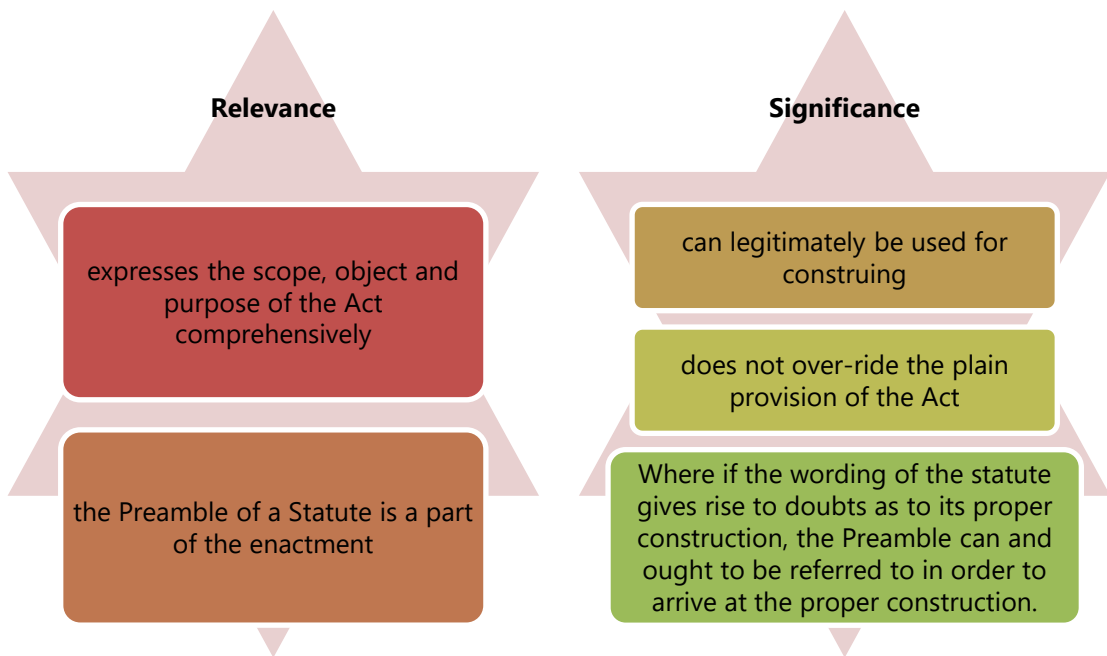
Relevance

expresses the scope, object and purpose of the Act comprehensively

the Preamble of a Statute is a part of the enactment

Significance

can legitimately be used for construing

does not over-ride the plain provision of the Act

Where if the wording of the statute gives rise to doubts as to its proper construction, the Preamble can and ought to be referred to in order to arrive at the proper construction.